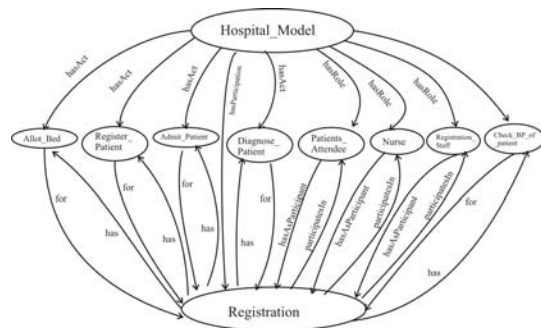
Hospital_Model

hasAct
hasAct
hasAct
hasParticipation
hasAct
hasRole
hasRole
hasRole

Allot_Bed
Register_ Patient
Admit_Patient
Diagnose_ Patient
Patients_ Attendee
Nurse
Registration_ Staff
Check_BP_of_ patient

for
has
for
has
for
has
for
has
hasAParticipant
participatesIn
hasAParticipant
participatesIn
hasAParticipant
participatesIn
for
has

Registration